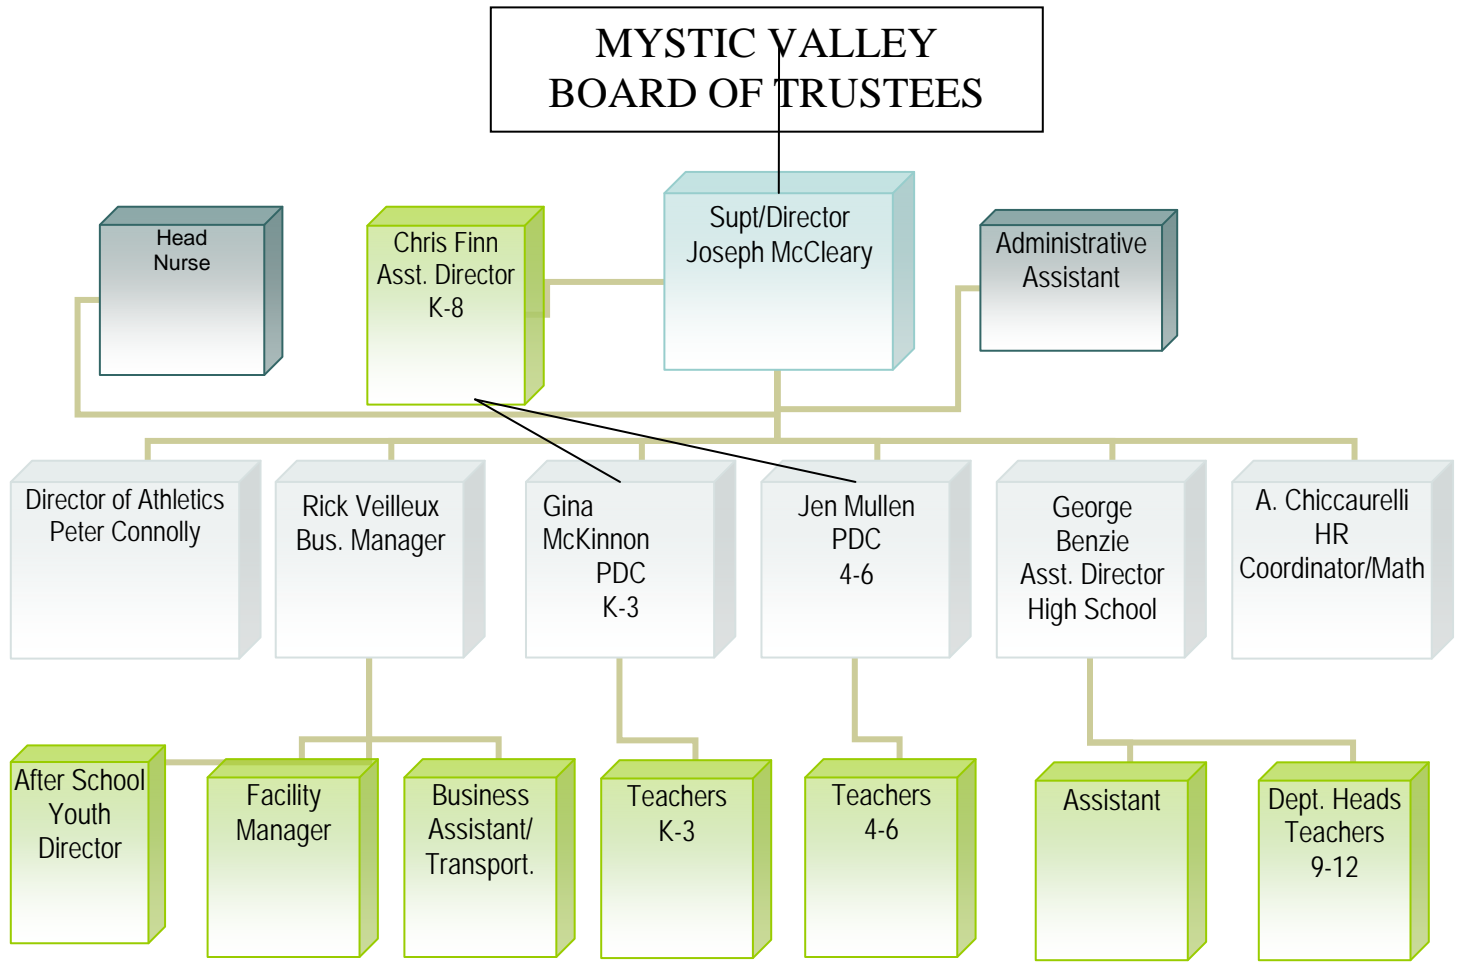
MYSTIC VALLEY
BOARD OF TRUSTEES

Head Nurse

Chris Finn
Asst. Director
K-8

Supt/Director
Joseph McCleary

Administrative Assistant

Director of Athletics
Peter Connolly

Rick Veilleux
Bus. Manager

Gina
McKinnon
PDC
K-3

Jen Mullen
PDC
4-6

George
Benzie
Asst. Director
High School

A. Chiccaurelli
HR
Coordinator/Math

After School
Youth
Director

Facility
Manager

Business
Assistant/
Transport.

Teachers
K-3

Teachers
4-6

Assistant

Dept. Heads
Teachers
9-12